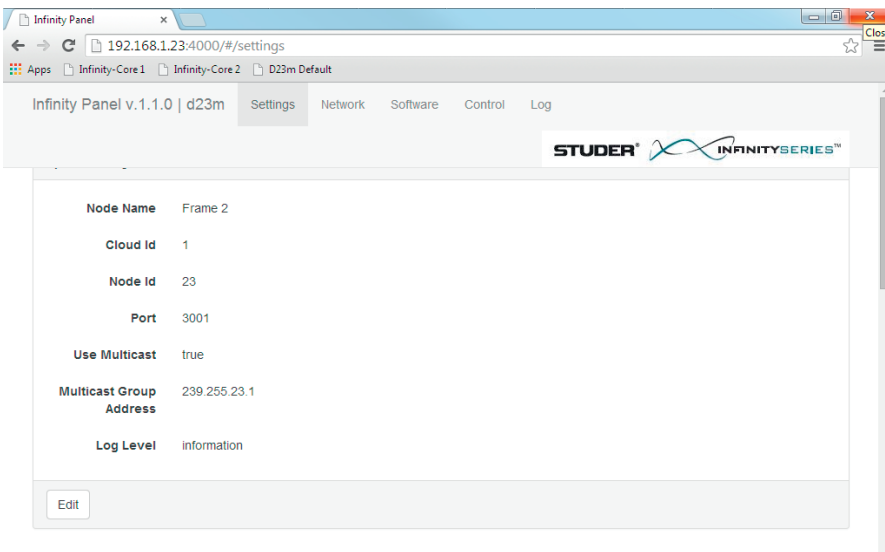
Infinity Panel ×

Clos

192.168.1.23:4000/#/settings

Apps Infinity-Core 1 Infinity-Core 2 D23m Default

Infinity Panel v.1.1.0 | d23m Settings Network Software Control Log

STUDER® INFINITYSERIES™

| | |
|---|---|
| Node Name | Frame 2 |
| Cloud Id | 1 |
| Node Id | 23 |
| Port | 3001 |
| Use Multicast | true |
| Multicast Group Address | 239.255.23.1 |
| Log Level | information |

Edit